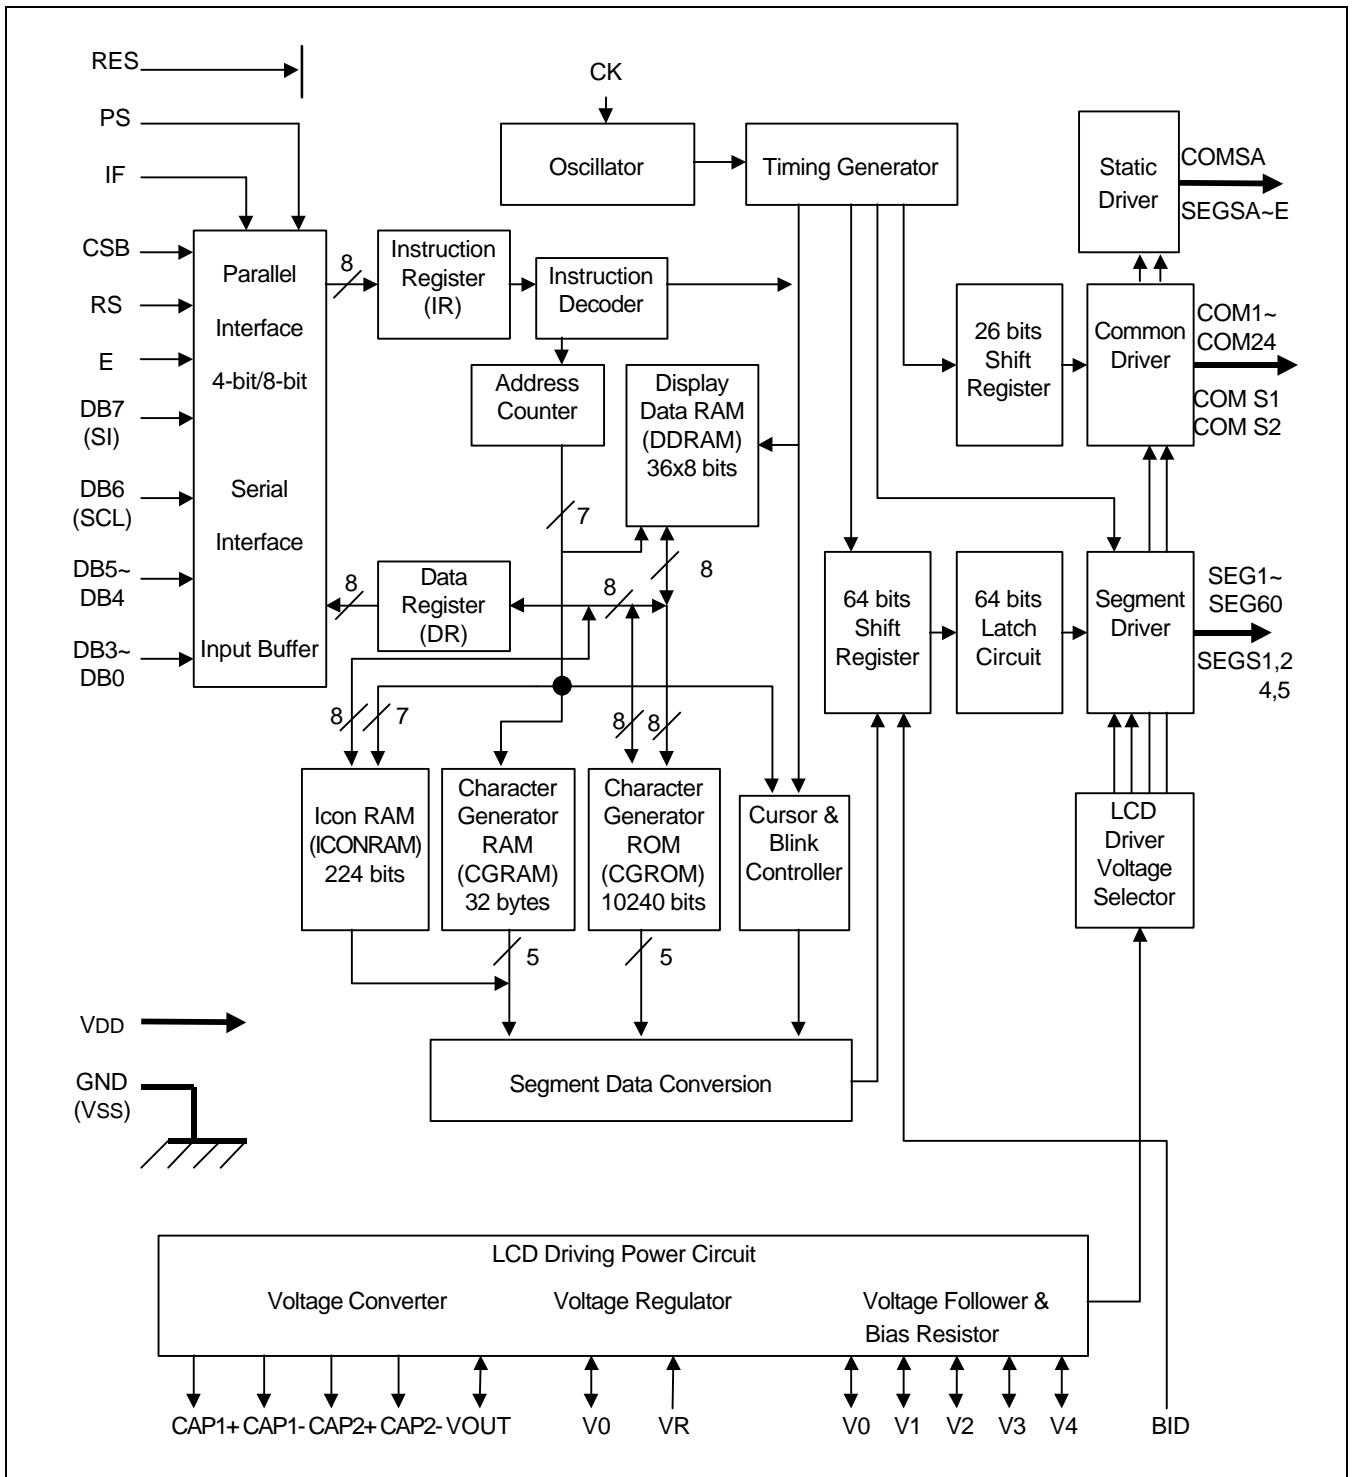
RES
PS
IF
CSB
RS
E
DB7
(SI)
DB6
(SCL)
DB5~
DB4
DB3~
DB0

Parallel
Interface
4-bit/8-bit
Serial
Interface
Input Buffer

CK
Oscillator
Timing Generator

8
Instruction
Register
(IR)
Instruction
Decoder

Address
Counter
Display
Data RAM
(DDRAM)
36x8 bits

7
8
Data
Register
(DR)
8
8

Static
Driver
COMSA
SEGSA~E

26 bits
Shift
Register
Common
Driver
COM1~
COM24
COM S1
COM S2

64 bits
Shift
Register
64 bits
Latch
Circuit
Segment
Driver
SEG1~
SEG60
SEGS1,2
4,5

8
7
8
8

Icon RAM
(ICONRAM)
224 bits
Character
Generator
RAM
(CGRAM)
32 bytes
Character
Generator
ROM
(CGROM)
10240 bits
Cursor &
Blink
Controller

LCD
Driver
Voltage
Selector

5
5

VDD
GND
(VSS)

Segment Data Conversion

LCD Driving Power Circuit
Voltage Converter
Voltage Regulator
Voltage Follower &
Bias Resistor

CAP1+ CAP1- CAP2+ CAP2- VOUT
V0
VR
V0
V1
V2
V3
V4
BID